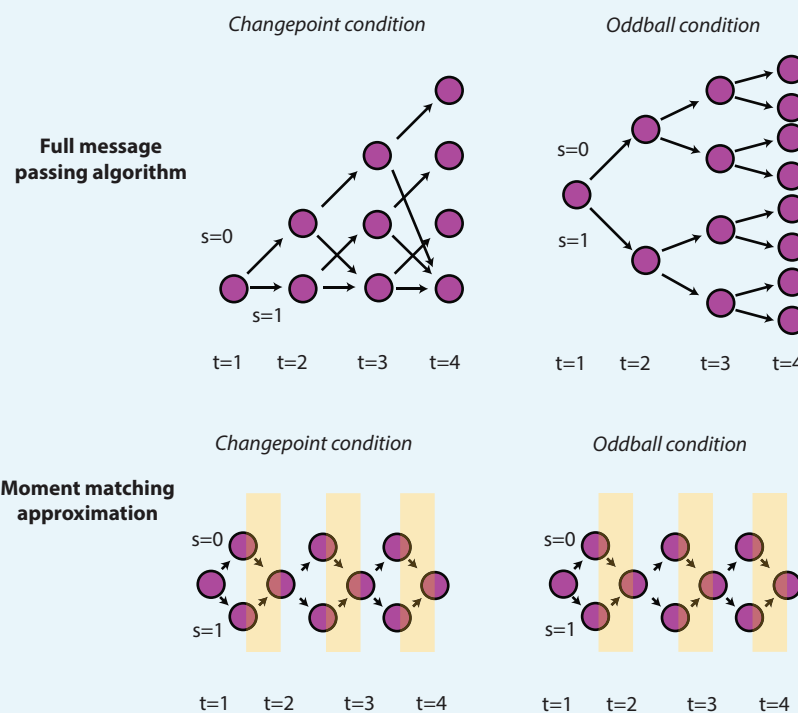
Changepoint condition

Oddball condition

Full message passing algorithm

s=0

s=1

t=1 t=2 t=3 t=4

s=0

s=1

t=1 t=2 t=3 t=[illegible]

Changepoint condition

Oddball condition

Moment matching approximation

s=0

s=1

t=1 t=2 t=3 t=4

s=0

s=1

t=1 t=2 t=3 t=4